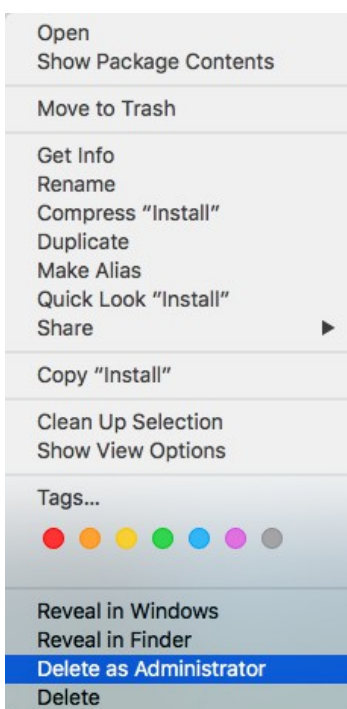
Open
Show Package Contents

Move to Trash

Get Info
Rename
Compress "Install"
Duplicate
Make Alias
Quick Look "Install"
Share

Copy "Install"

Clean Up Selection
Show View Options

Tags...

Reveal in Windows
Reveal in Finder
Delete as Administrator
Delete